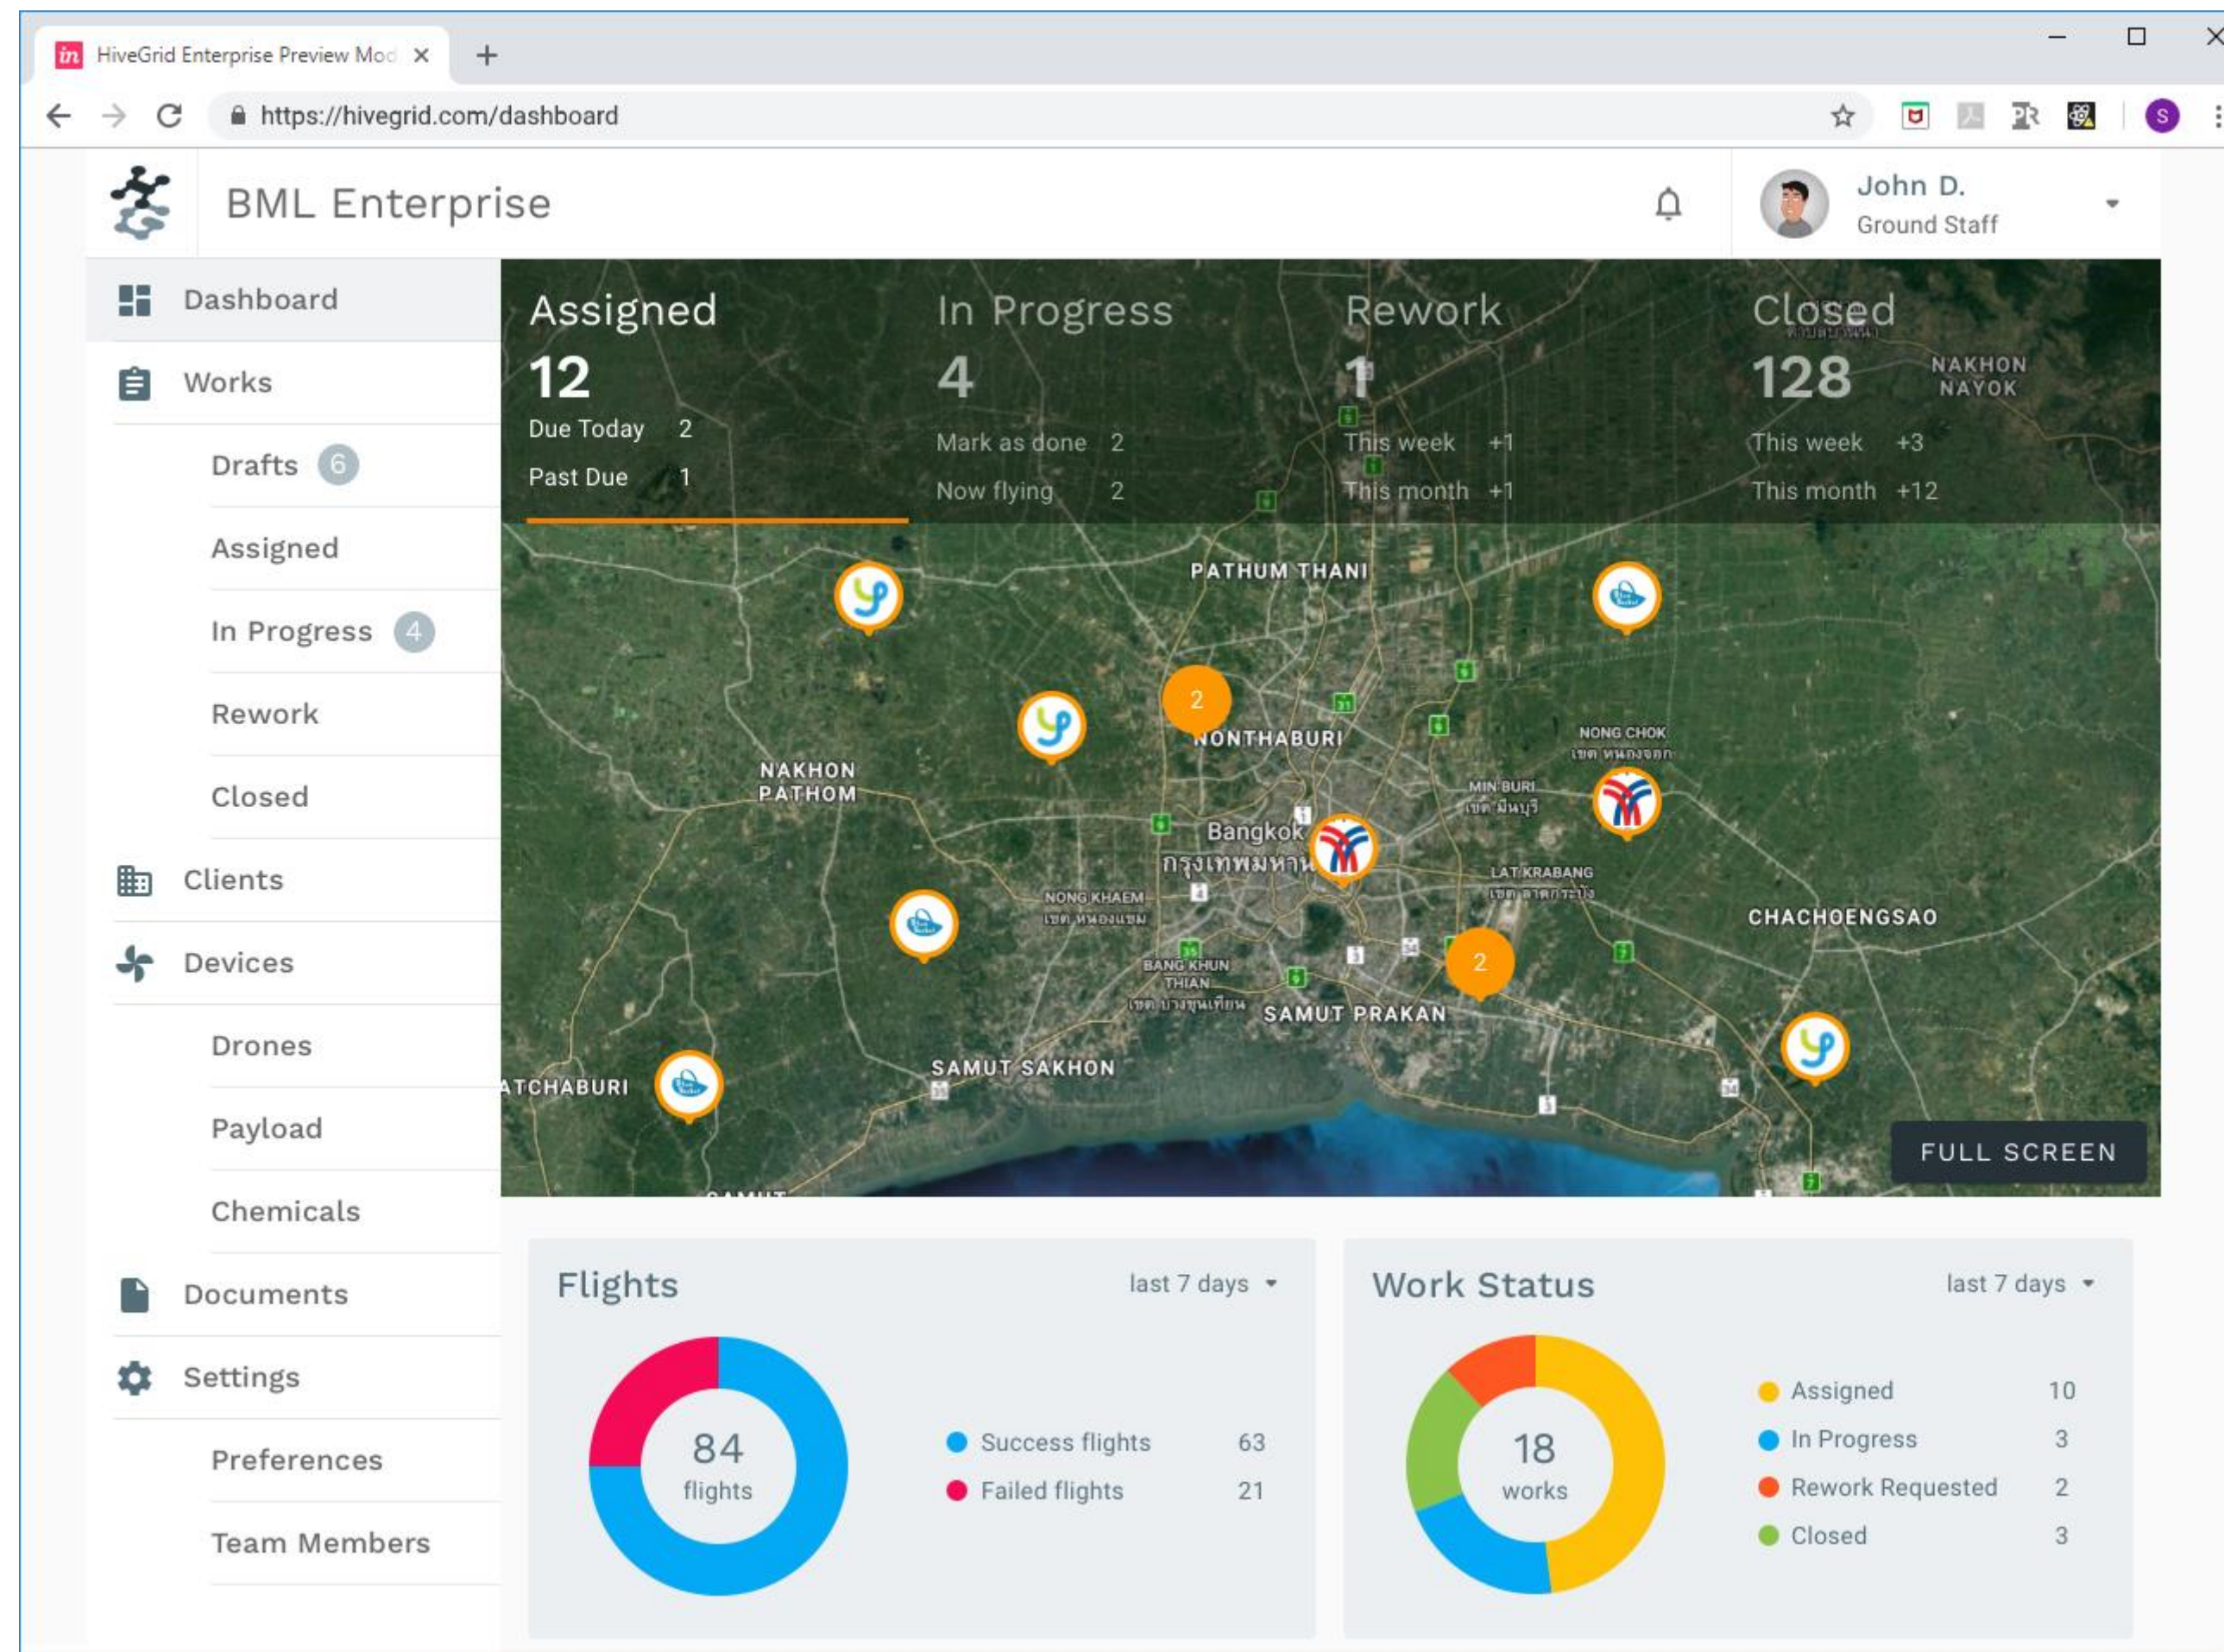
HiveGrid Enterprise Preview Mod ×
+
https://hivegrid.com/dashboard

BML Enterprise

John D.
Ground Staff

Dashboard
Works
Drafts 6
Assigned
In Progress 4
Rework
Closed
Clients
Devices
Drones
Payload
Chemicals
Documents
Settings
Preferences
Team Members

Assigned
12
Due Today 2
Past Due 1

In Progress
4
Mark as done 2
Now flying 2

Rework
1
This week +1
This month +1

Closed
128
This week +3
This month +12

NAKHON NAYOK
PATHUM THANI
2
NONTHABURI
NONG CHOK
NAKHON PATHOM
MIN BURI
Bangkok
กรุงเทพมหานคร
LAT KRABANG
NONG KHAEM
CHACHOENGSAO
BANG KHUN THIAN
2
SAMUT PRAKAN
SAMUT SAKHON
ATCHABURI
FULL SCREEN

Flights
last 7 days
84
flights
Success flights 63
Failed flights 21

Work Status
last 7 days
18
works
Assigned 10
In Progress 3
Rework Requested 2
Closed 3